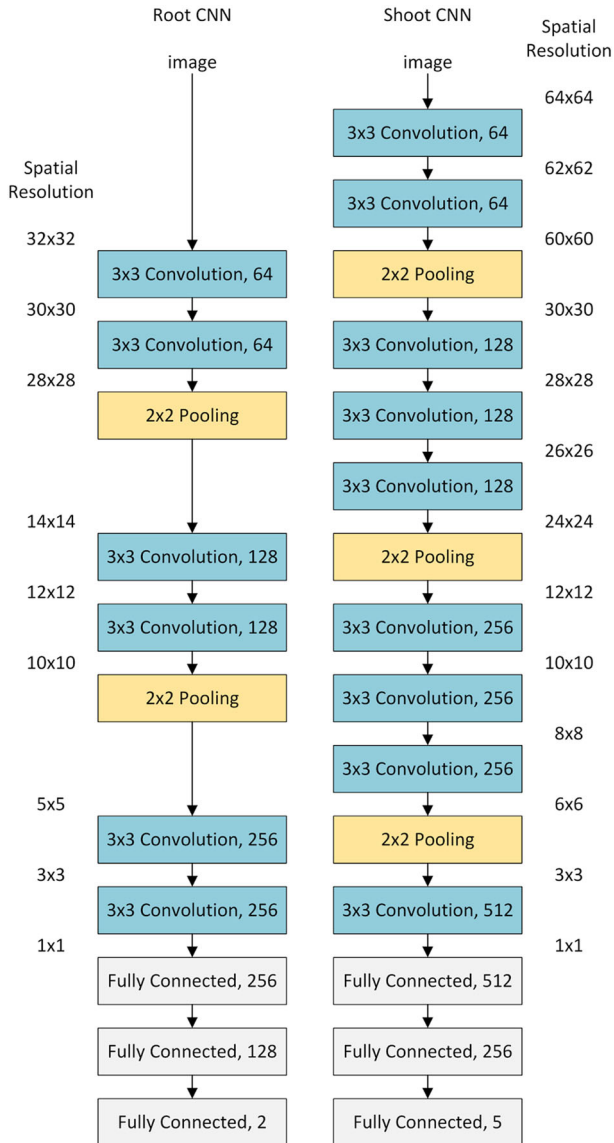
Root CNN

Spatial Resolution

image

32x32
3x3 Convolution, 64
30x30
3x3 Convolution, 64
28x28
2x2 Pooling
14x14
3x3 Convolution, 128
12x12
3x3 Convolution, 128
10x10
2x2 Pooling
5x5
3x3 Convolution, 256
3x3
3x3 Convolution, 256
1x1
Fully Connected, 256
Fully Connected, 128
Fully Connected, 2

Shoot CNN

Spatial Resolution

image

64x64
3x3 Convolution, 64
62x62
3x3 Convolution, 64
60x60
2x2 Pooling
30x30
3x3 Convolution, 128
28x28
3x3 Convolution, 128
26x26
3x3 Convolution, 128
24x24
2x2 Pooling
12x12
3x3 Convolution, 256
10x10
3x3 Convolution, 256
8x8
3x3 Convolution, 256
6x6
2x2 Pooling
3x3
3x3 Convolution, 512
1x1
Fully Connected, 512
Fully Connected, 256
Fully Connected, 5